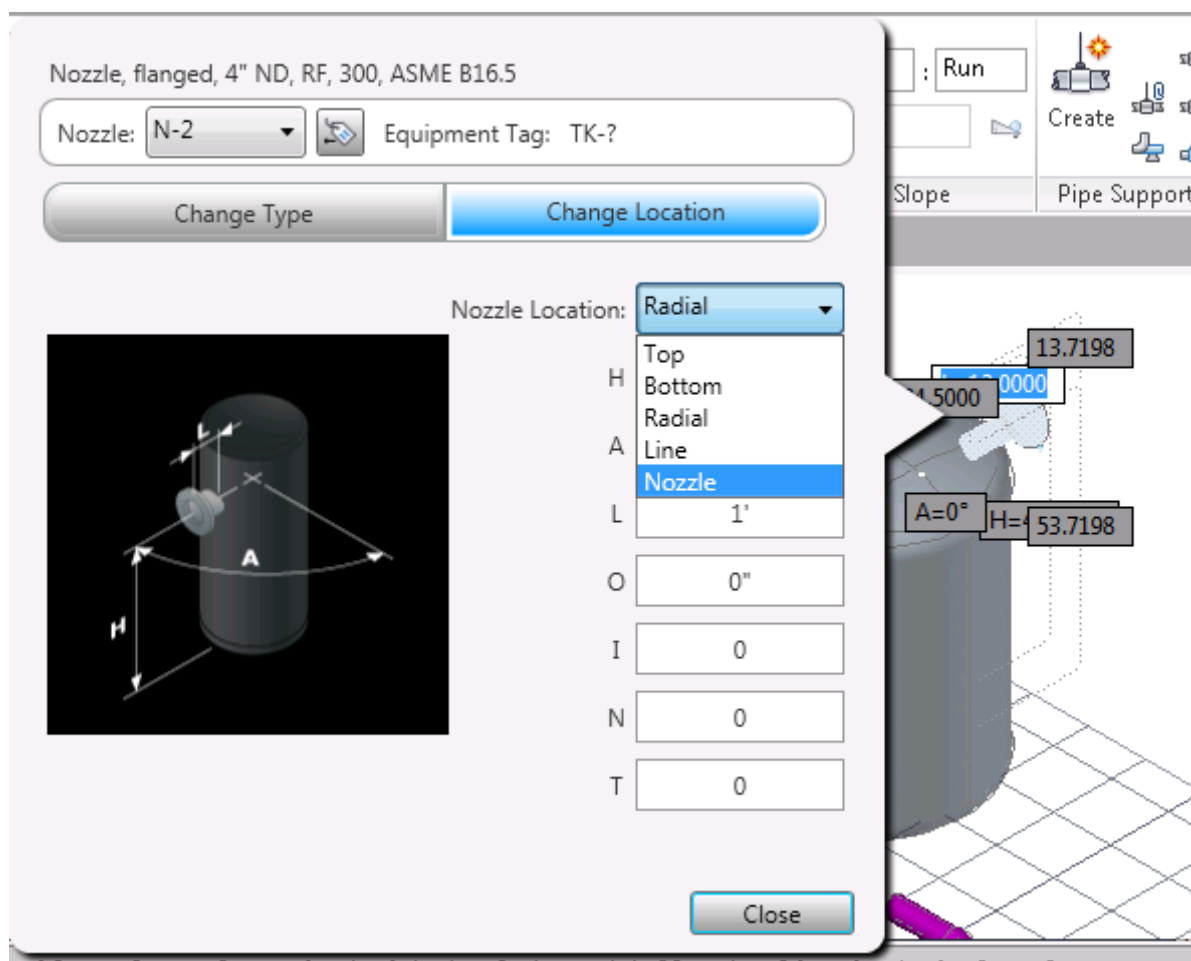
Nozzle, flanged, 4" ND, RF, 300, ASME B16.5

Nozzle: N-2

Equipment Tag: TK-?

Change Type

Change Location

Nozzle Location: Radial

Top
Bottom
Radial
Line
Nozzle

H

A

L 1'

O 0"

I 0

N 0

T 0

L

A

H

Close

: Run

Create

Slope

Pipe Support

13.7198

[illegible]0000

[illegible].5000

A=0°

H=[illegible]

53.7198